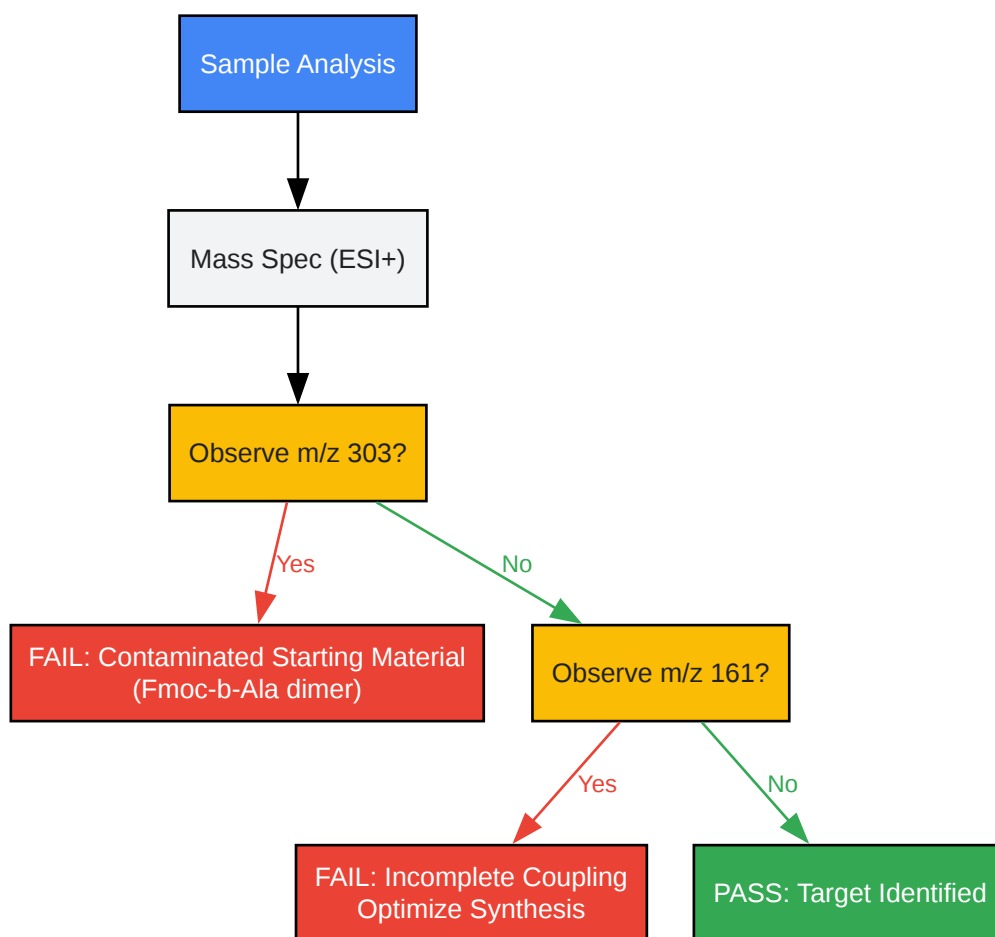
Sample Analysis

Mass Spec (ESI+)

Observe m/z 303?

Yes

No

FAIL: Contaminated Starting Material (Fmoc-b-Ala dimer)

Observe m/z 161?

Yes

No

FAIL: Incomplete Coupling Optimize Synthesis

PASS: Target Identified